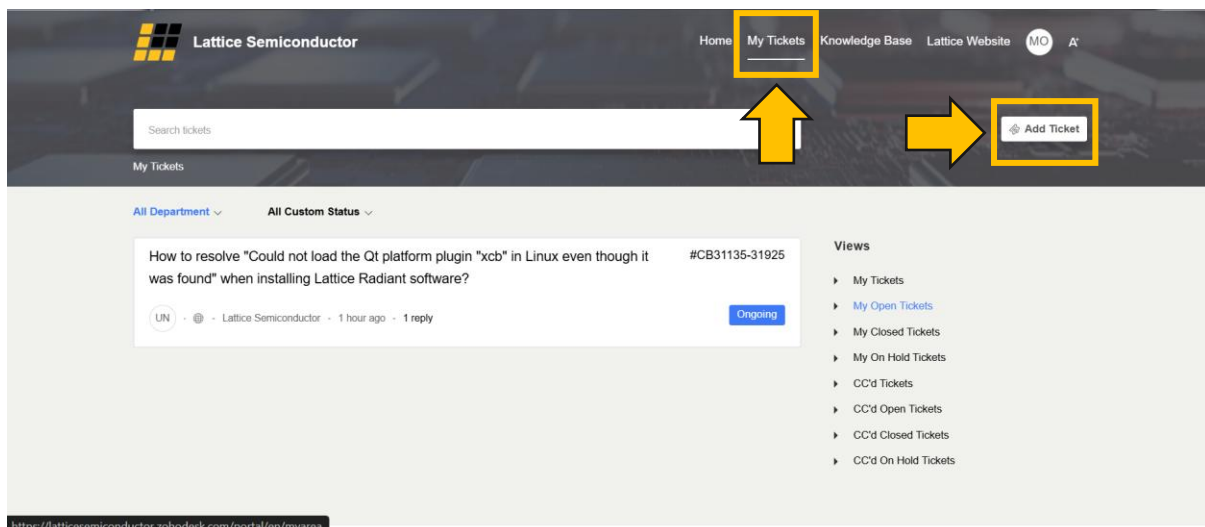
Lattice Semiconductor

Home My Tickets Knowledge Base Lattice Website MO A

Search tickets

Add Ticket

My Tickets

All Department

All Custom Status

How to resolve "Could not load the Qt platform plugin "xcb" in Linux even though it was found" when installing Lattice Radiant software?

#CB31135-31925

UN · Lattice Semiconductor · 1 hour ago · 1 reply

Ongoing

Views

My Tickets

My Open Tickets

My Closed Tickets

My On Hold Tickets

CC'd Tickets

CC'd Open Tickets

CC'd Closed Tickets

CC'd On Hold Tickets

https://latticesemiconductor.zohodesk.com/portal/en/myarea